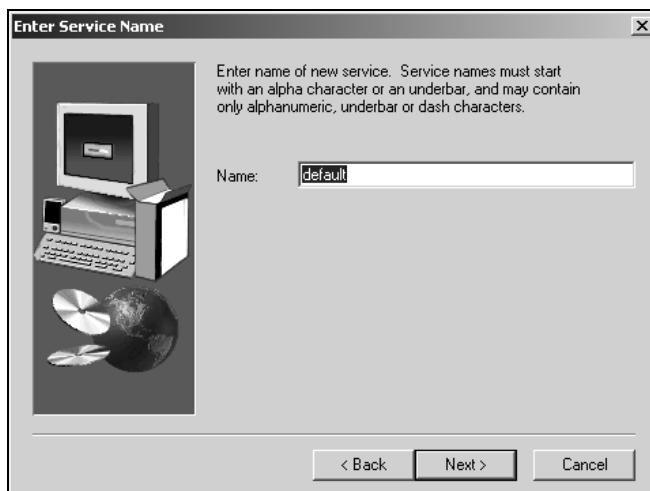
Enter Service Name

×

Enter name of new service. Service names must start with an alpha character or an underbar, and may contain only alphanumeric, underbar or dash characters.

Name: default

< Back

Next >

Cancel